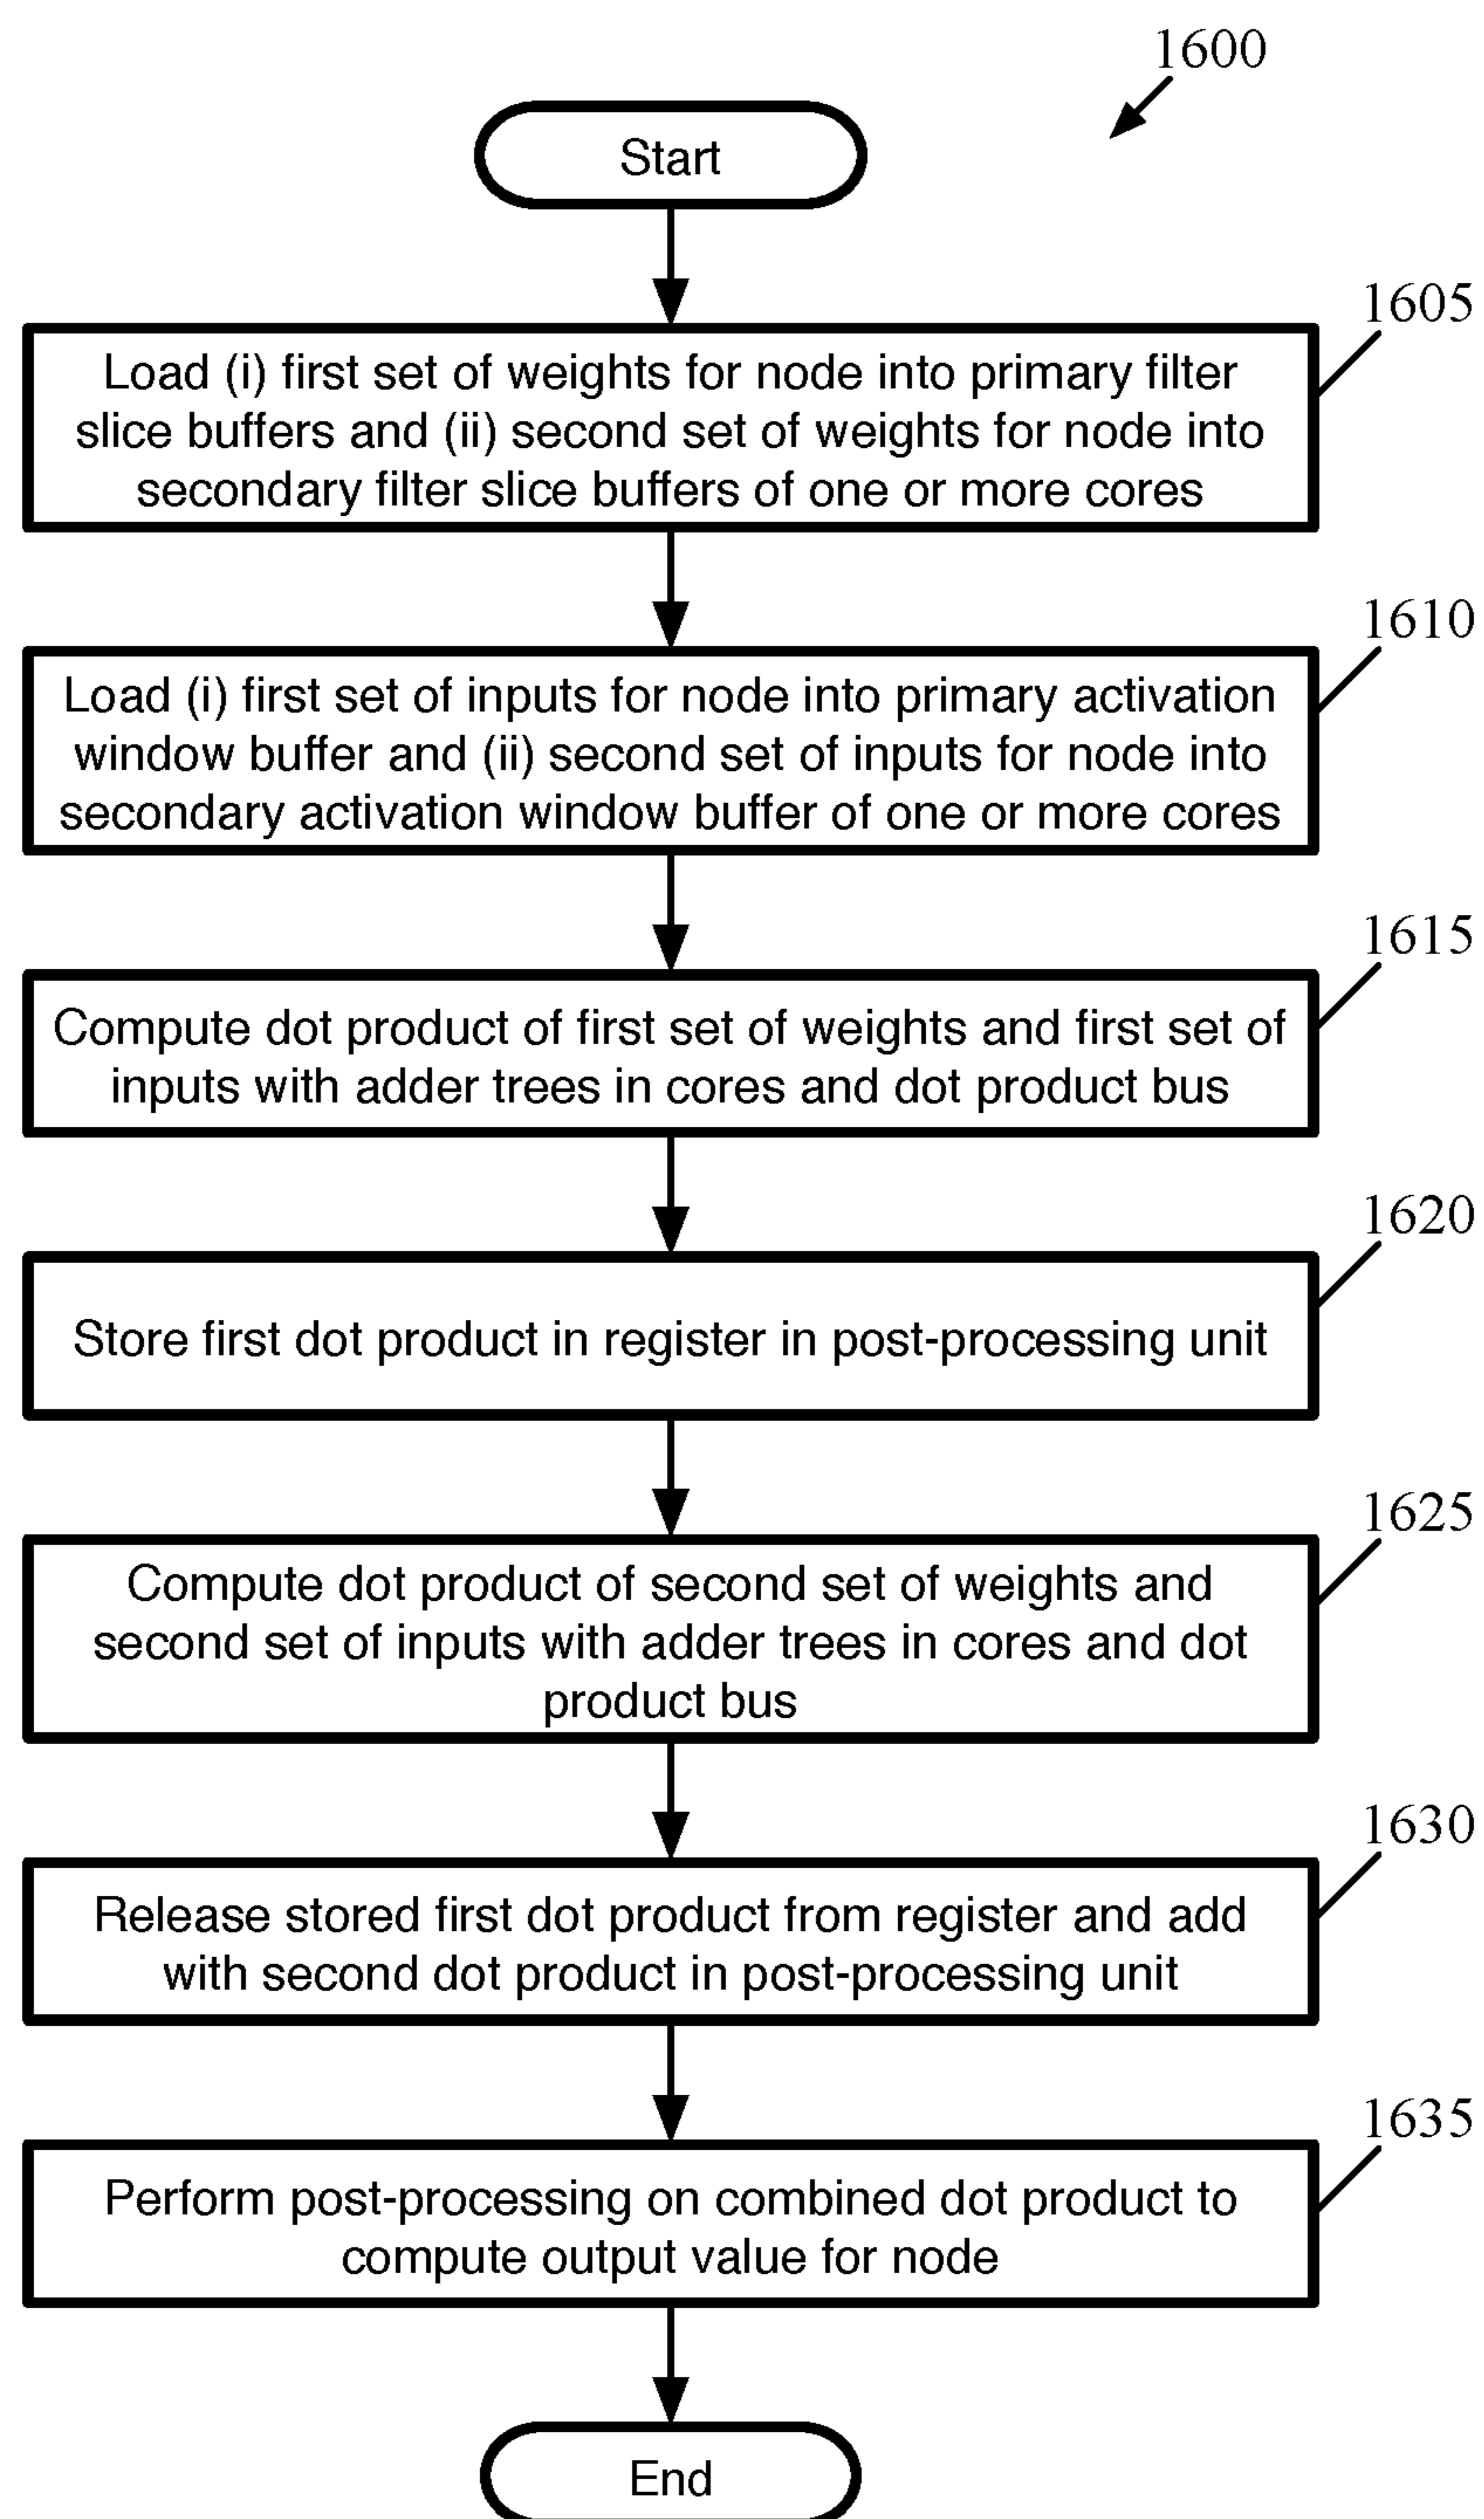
1600

Start

1605

Load (i) first set of weights for node into primary filter slice buffers and (ii) second set of weights for node into secondary filter slice buffers of one or more cores

1610

Load (i) first set of inputs for node into primary activation window buffer and (ii) second set of inputs for node into secondary activation window buffer of one or more cores

1615

Compute dot product of first set of weights and first set of inputs with adder trees in cores and dot product bus

1620

Store first dot product in register in post-processing unit

1625

Compute dot product of second set of weights and second set of inputs with adder trees in cores and dot product bus

1630

Release stored first dot product from register and add with second dot product in post-processing unit

1635

Perform post-processing on combined dot product to compute output value for node

End